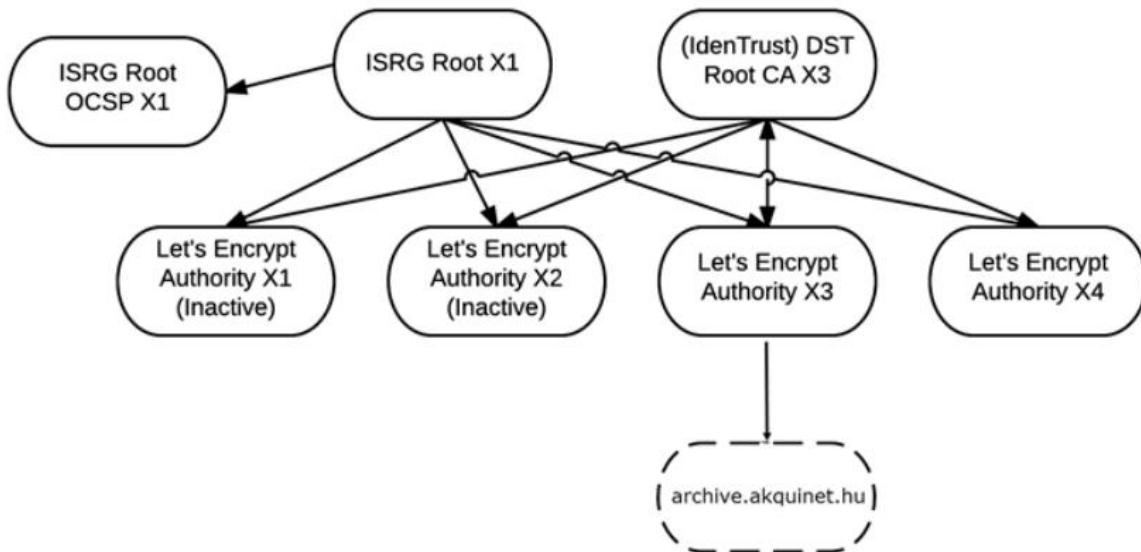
ISRG Root OCSP X1

ISRG Root X1

(IdenTrust) DST Root CA X3

Let's Encrypt Authority X1 (Inactive)

Let's Encrypt Authority X2 (Inactive)

Let's Encrypt Authority X3

Let's Encrypt Authority X4

archive.akquinet.hu